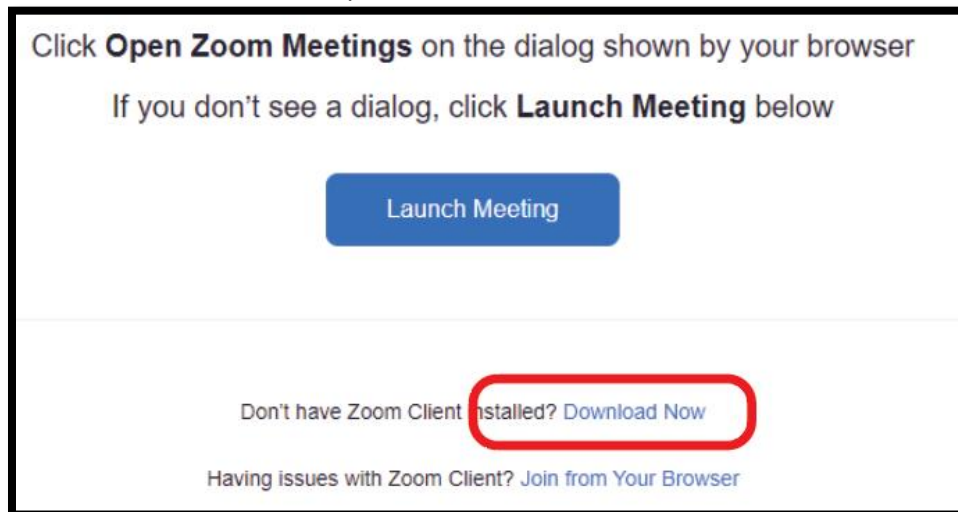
Click **Open Zoom Meetings** on the dialog shown by your browser

If you don't see a dialog, click **Launch Meeting** below

Launch Meeting

Don't have Zoom Client installed? Download Now

Having issues with Zoom Client? Join from Your Browser